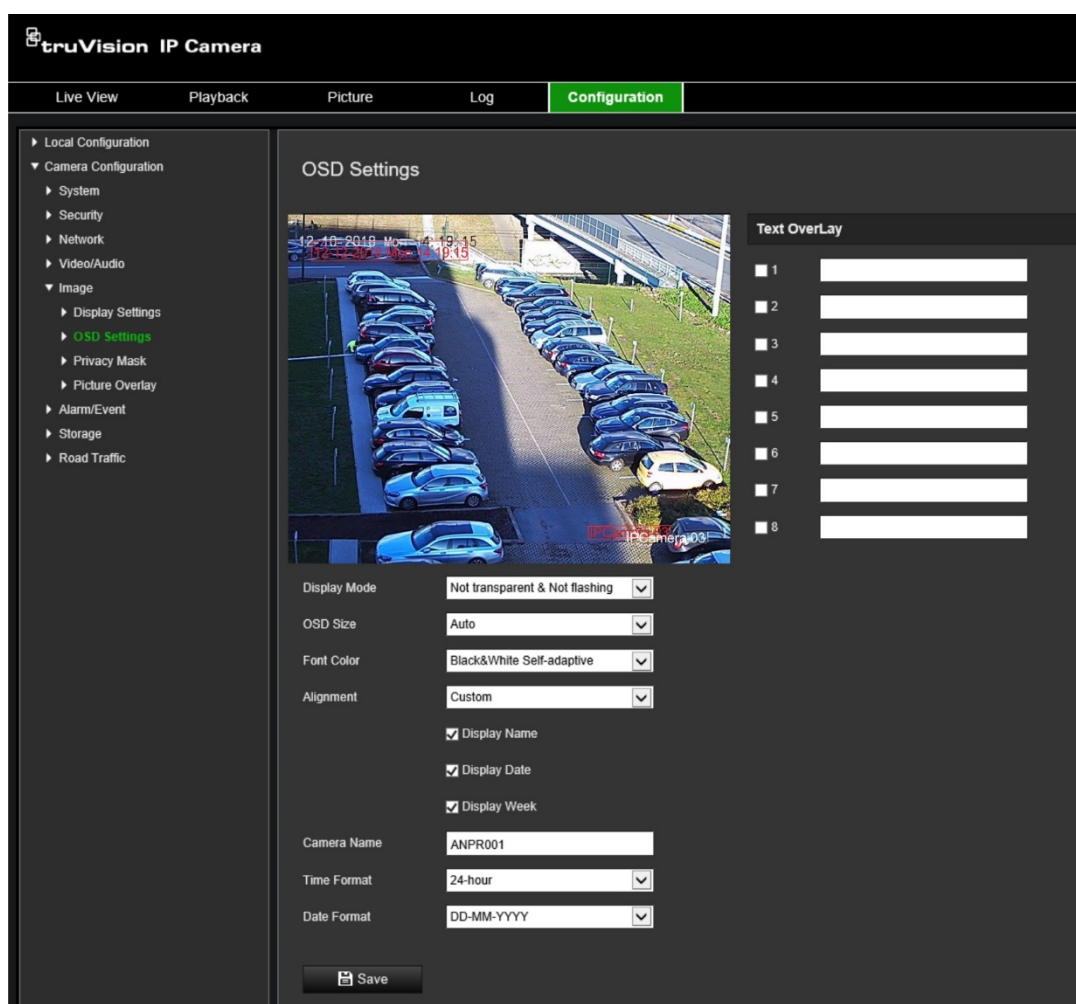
truVision IP Camera

Live View
Playback
Picture
Log
Configuration

▶ Local Configuration
▼ Camera Configuration
▶ System
▶ Security
▶ Network
▶ Video/Audio
▼ Image
▶ Display Settings
▶ OSD Settings
▶ Privacy Mask
▶ Picture Overlay
▶ Alarm/Event
▶ Storage
▶ Road Traffic

OSD Settings

12-10-2018 Mon 14:19:15
12-12-2018 Mon 14:19:15

IPCamera 03

Text OverLay
1
2
3
4
5
6
7
8

Display Mode: Not transparent & Not flashing
OSD Size: Auto
Font Color: Black&White Self-adaptive
Alignment: Custom
Display Name
Display Date
Display Week
Camera Name: ANPR001
Time Format: 24-hour
Date Format: DD-MM-YYYY

Save